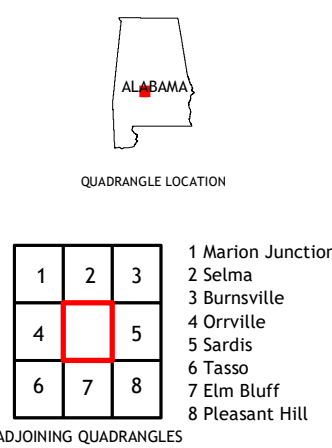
ALABAMA

QUADRANGLE LOCATION

| 1 | 2 | 3 |
|---|---|---|
| 4 |   | 5 |
| 6 | 7 | 8 |

1 Marion Junction
2 Selma
3 Burnsville
4 Orrville
5 Sardis
6 Tasso
7 Elm Bluff
8 Pleasant Hill

ADJOINING QUADRANGLES